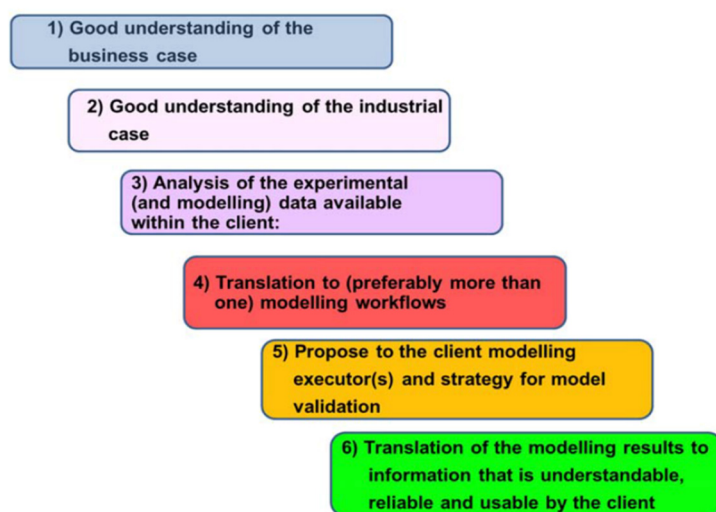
1) Good understanding of the business case

2) Good understanding of the industrial case

3) Analysis of the experimental (and modelling) data available within the client:

4) Translation to (preferably more than one) modelling workflows

5) Propose to the client modelling executor(s) and strategy for model validation

6) Translation of the modelling results to information that is understandable, reliable and usable by the client